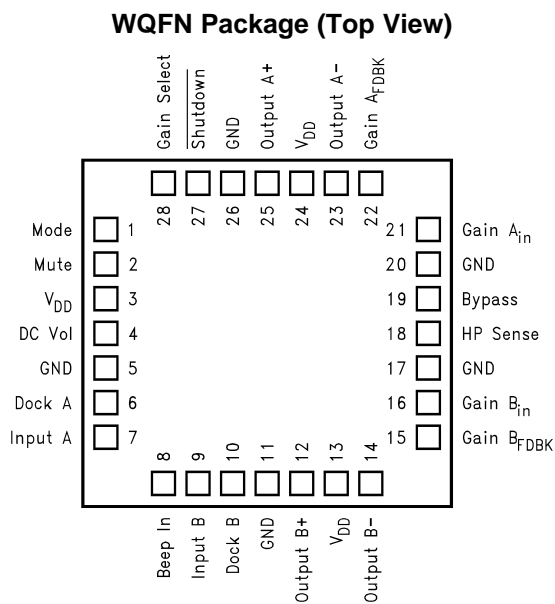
WQFN Package (Top View)

Gain Select
$\overline{\text{Shutdown}}$
GND
Output A+
$V_{DD}$
Output A−
Gain $A_{FDBK}$

28
27
26
25
24
23
22

Mode 1
Mute 2
$V_{DD}$ 3
DC Vol 4
GND 5
Dock A 6
Input A 7

21 Gain $A_{in}$
20 GND
19 Bypass
18 HP Sense
17 GND
16 Gain $B_{in}$
15 Gain $B_{FDBK}$

8
9
10
11
12
13
14

Beep In
Input B
Dock B
GND
Output B+
$V_{DD}$
Output B−